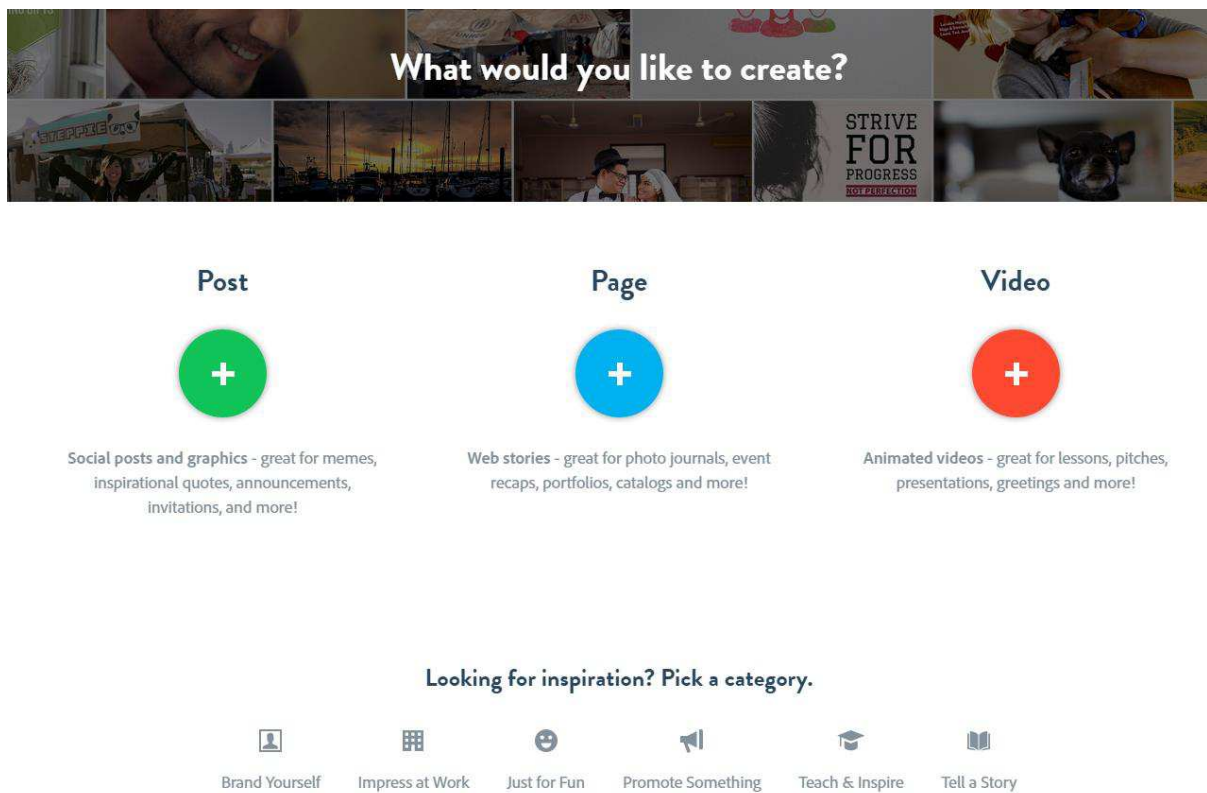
What would you like to create?

STEPPIE

STRIVE FOR PROGRESS NOT PERFECTION

Post

+

Social posts and graphics - great for memes, inspirational quotes, announcements, invitations, and more!

Page

+

Web stories - great for photo journals, event recaps, portfolios, catalogs and more!

Video

+

Animated videos - great for lessons, pitches, presentations, greetings and more!

Looking for inspiration? Pick a category.

Brand Yourself

Impress at Work

Just for Fun

Promote Something

Teach & Inspire

Tell a Story